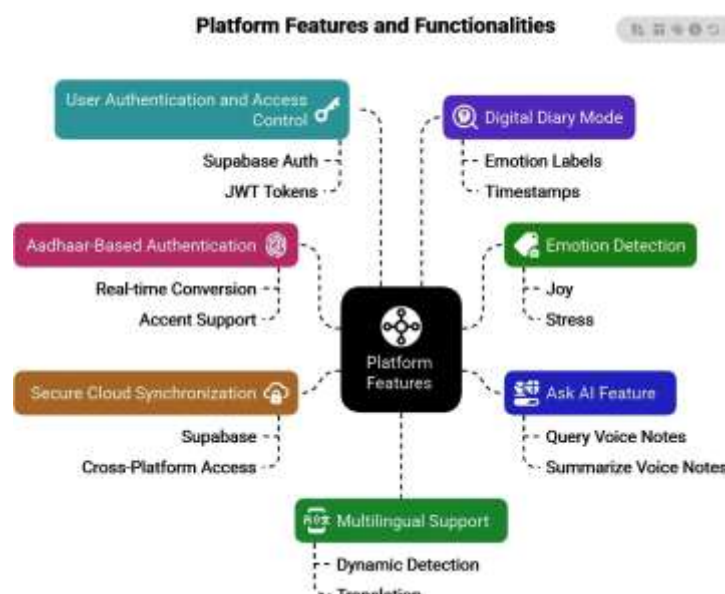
Platform Features and Functionalities

User Authentication and Access Control

Supabase Auth

JWT Tokens

Aadhaar-Based Authentication

Real-time Conversion

Accent Support

Secure Cloud Synchronization

Supabase

Cross-Platform Access

Platform Features

Digital Diary Mode

Emotion Labels

Timestamps

Emotion Detection

Joy

Stress

Ask AI Feature

Query Voice Notes

Summarize Voice Notes

Multilingual Support

Dynamic Detection

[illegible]